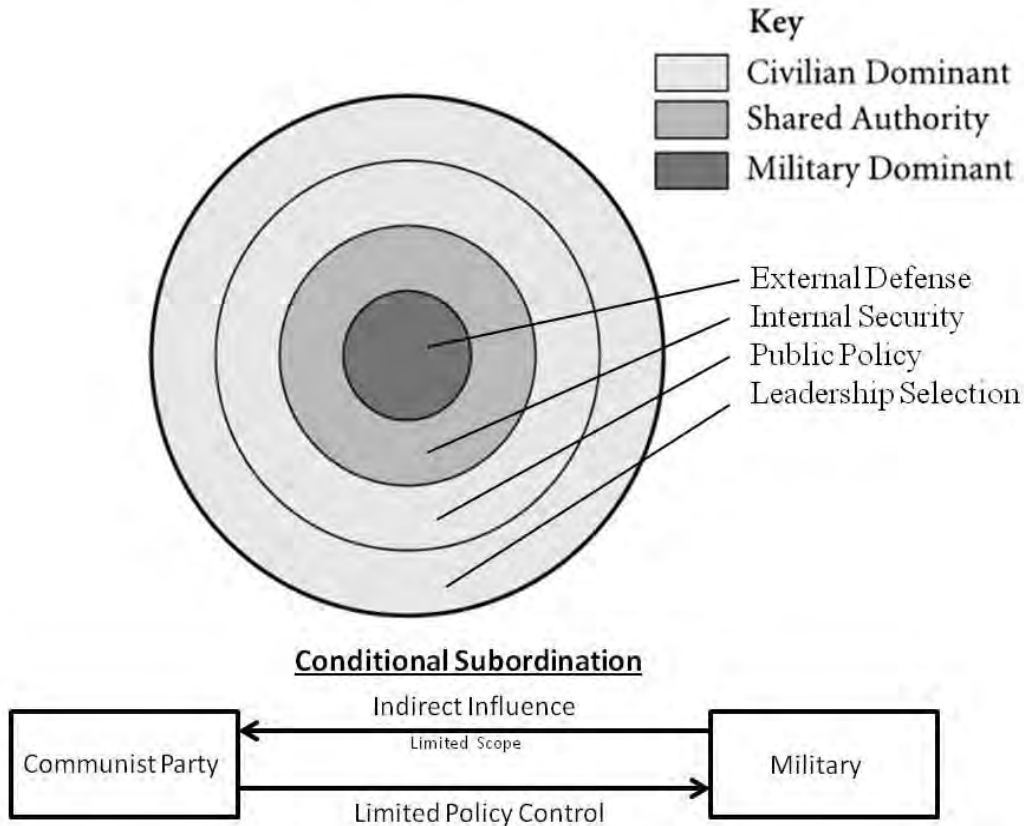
Key
Civilian Dominant
Shared Authority
Military Dominant

External Defense
Internal Security
Public Policy
Leadership Selection

Conditional Subordination

Indirect Influence
Limited Scope
Communist Party
Military
Limited Policy Control